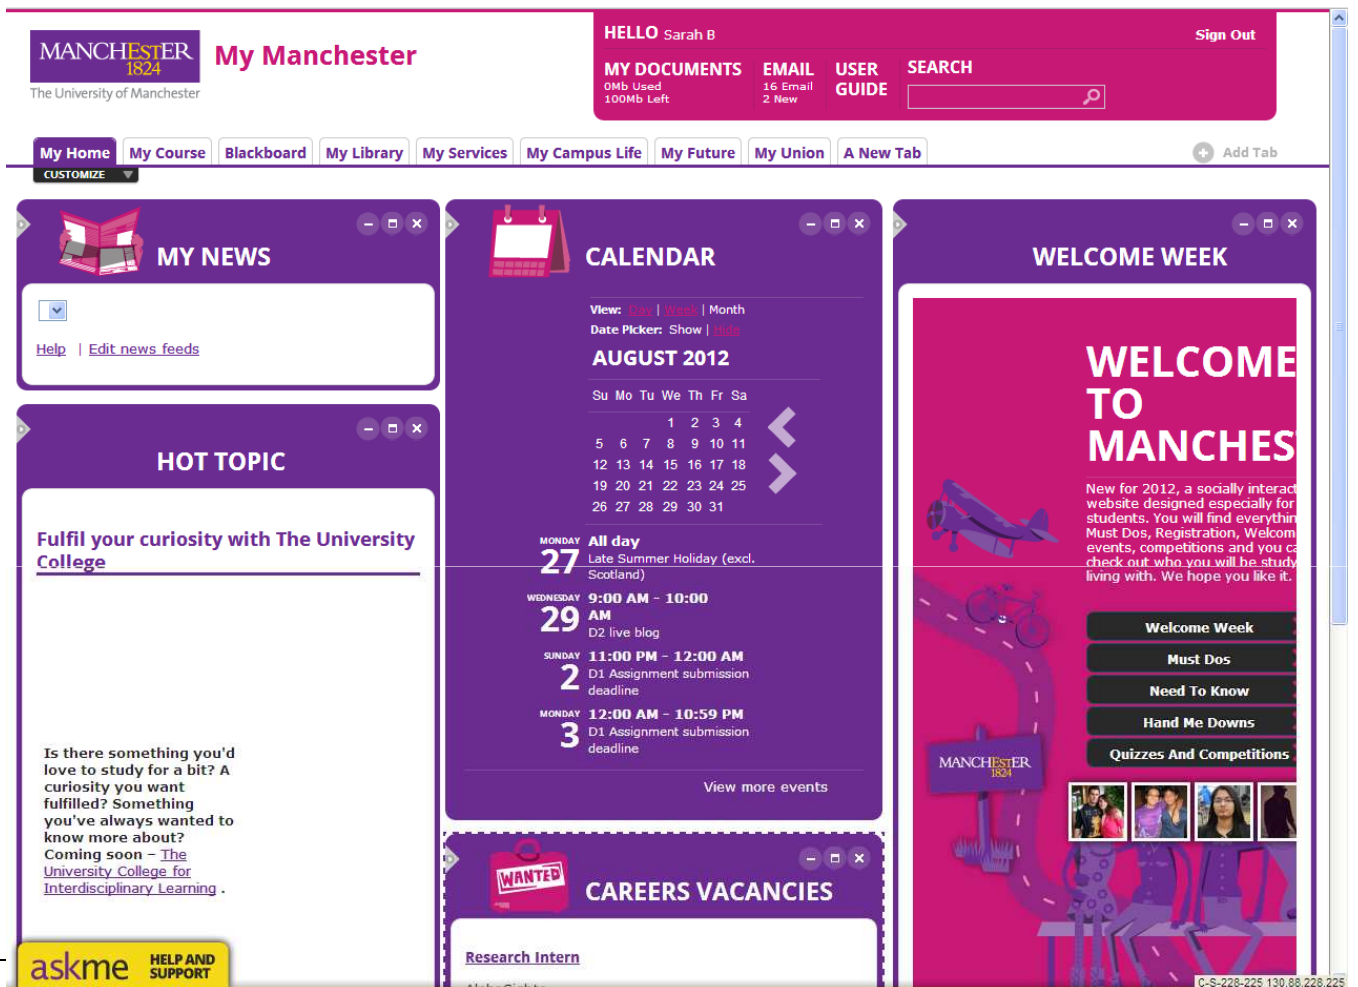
MANCHESTER 1824
The University of Manchester

My Manchester

HELLO Sarah B
Sign Out

MY DOCUMENTS
0Mb Used
100Mb Left

EMAIL
16 Email
2 New

USER GUIDE

SEARCH

My Home | My Course | Blackboard | My Library | My Services | My Campus Life | My Future | My Union | A New Tab

Add Tab

CUSTOMIZE

MY NEWS

Help | Edit news feeds

HOT TOPIC

Fulfil your curiosity with The University College

Is there something you'd love to study for a bit? A curiosity you want fulfilled? Something you've always wanted to know more about? Coming soon – The University College for Interdisciplinary Learning .

CALENDAR

View: Day | Week | Month
Date Picker: Show | Hide

AUGUST 2012

| Su | Mo | Tu | We | Th | Fr | Sa |
|---|---|---|---|---|---|---|
| | | | 1 | 2 | 3 | 4 |
| 5 | 6 | 7 | 8 | 9 | 10 | 11 |
| 12 | 13 | 14 | 15 | 16 | 17 | 18 |
| 19 | 20 | 21 | 22 | 23 | 24 | 25 |
| 26 | 27 | 28 | 29 | 30 | 31 | |

MONDAY 27 All day
Late Summer Holiday (excl. Scotland)

WEDNESDAY 29 9:00 AM - 10:00 AM
D2 live blog

SUNDAY 2 11:00 PM - 12:00 AM
D1 Assignment submission deadline

MONDAY 3 12:00 AM - 10:59 PM
D1 Assignment submission deadline

View more events

CAREERS VACANCIES

WANTED

Research Intern

WELCOME WEEK

WELCOME TO MANCHES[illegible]

New for 2012, a socially interact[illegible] website designed especially for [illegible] students. You will find everythin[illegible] Must Dos, Registration, Welcom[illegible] events, competitions and you ca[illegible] check out who you will be study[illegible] living with. We hope you like it.

Welcome Week
Must Dos
Need To Know
Hand Me Downs
Quizzes And Competitions

MANCHESTER 1824

askme HELP AND SUPPORT

C-S-228-225 130.88.228.225